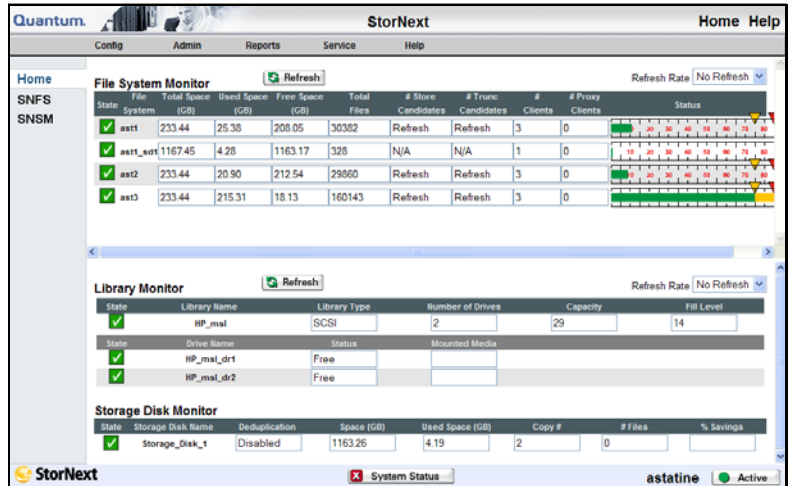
Quantum. StorNext Home Help

Config Admin Reports Service Help

Home
SNFS
SNSM

File System Monitor Refresh Refresh Rate No Refresh

| State | File System | Total Space (GB) | Used Space (GB) | Free Space (GB) | Total Files | # Store Candidates | # Trunc Candidates | # Clients | # Proxy Clients | Status |
|---|---|---|---|---|---|---|---|---|---|---|
| ✓ | ast1 | 233.44 | 25.38 | 208.05 | 30382 | Refresh | Refresh | 3 | 0 | 10 20 30 40 50 60 70 80 |
| ✓ | ast1_sdt | 1167.45 | 4.28 | 1163.17 | 328 | N/A | N/A | 1 | 0 | 10 20 30 40 50 60 70 80 |
| ✓ | ast2 | 233.44 | 20.90 | 212.54 | 29860 | Refresh | Refresh | 3 | 0 | 10 20 30 40 50 60 70 80 |
| ✓ | ast3 | 233.44 | 215.31 | 18.13 | 160143 | Refresh | Refresh | 3 | 0 | |

Library Monitor Refresh Refresh Rate No Refresh

| State | Library Name | Library Type | Number of Drives | Capacity | Fill Level |
|---|---|---|---|---|---|
| ✓ | HP_msl | SCSI | 2 | 29 | 14 |

| State | Drive Name | Status | Mounted Media |
|---|---|---|---|
| ✓ | HP_msl_dr1 | Free | |
| ✓ | HP_msl_dr2 | Free | |

Storage Disk Monitor

| State | Storage Disk Name | Deduplication | Space (GB) | Used Space (GB) | Copy # | # Files | % Savings |
|---|---|---|---|---|---|---|---|
| ✓ | Storage_Disk_1 | Disabled | 1163.26 | 4.19 | 2 | 0 | |

StorNext System Status astatine Active